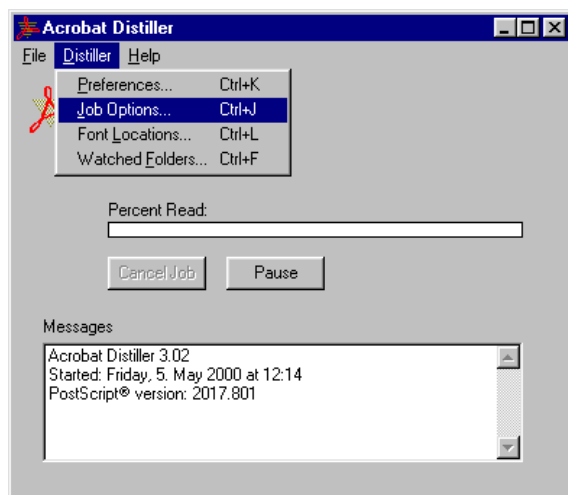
Acrobat Distiller

File Distiller Help

Preferences... Ctrl+K
Job Options... Ctrl+J
Font Locations... Ctrl+L
Watched Folders... Ctrl+F

Percent Read:

Cancel Job

Pause

Messages

Acrobat Distiller 3.02
Started: Friday, 5. May 2000 at 12:14
PostScript® version: 2017.801